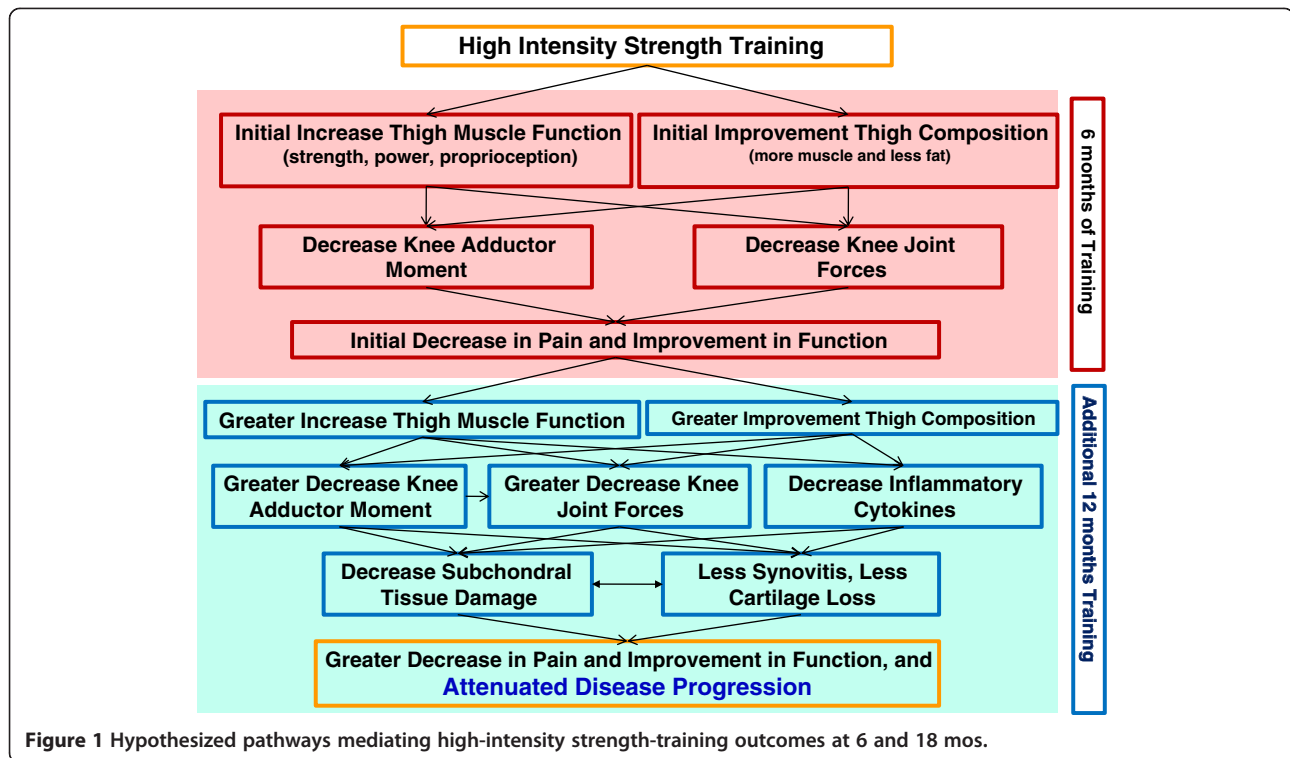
High Intensity Strength Training

Initial Increase Thigh Muscle Function (strength, power, proprioception)

Initial Improvement Thigh Composition (more muscle and less fat)

6 months of Training

Decrease Knee Adductor Moment

Decrease Knee Joint Forces

Initial Decrease in Pain and Improvement in Function

Greater Increase Thigh Muscle Function

Greater Improvement Thigh Composition

Additional 12 months Training

Greater Decrease Knee Adductor Moment

Greater Decrease Knee Joint Forces

Decrease Inflammatory Cytokines

Decrease Subchondral Tissue Damage

Less Synovitis, Less Cartilage Loss

Greater Decrease in Pain and Improvement in Function, and Attenuated Disease Progression

**Figure 1** Hypothesized pathways mediating high-intensity strength-training outcomes at 6 and 18 mos.